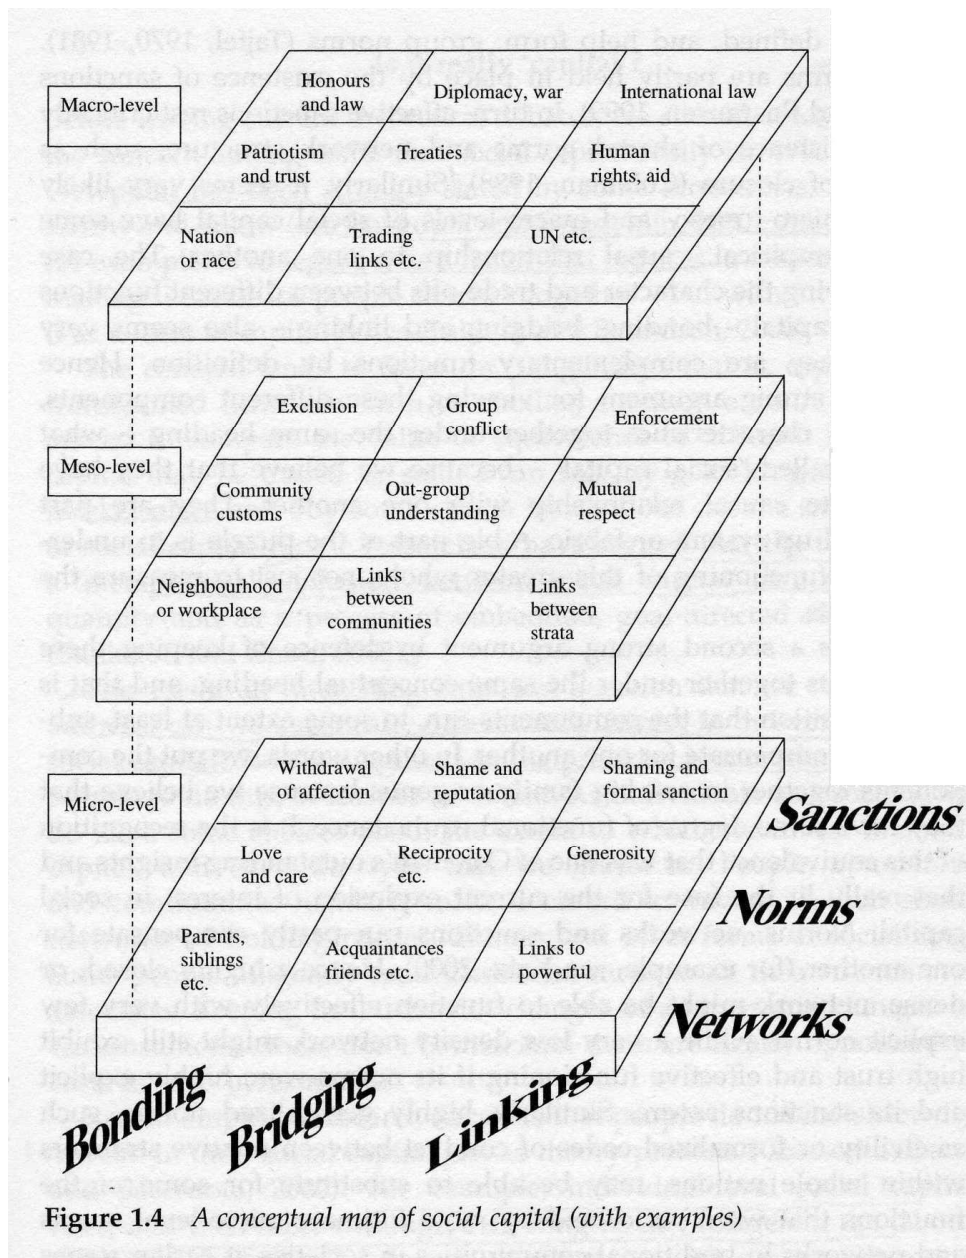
Macro-level

Honours and law

Diplomacy, war

International law

Patriotism and trust

Treaties

Human rights, aid

Nation or race

Trading links etc.

UN etc.

Exclusion

Group conflict

Enforcement

Meso-level

Community customs

Out-group understanding

Mutual respect

Neighborhood or workplace

Links between communities

Links between strata

Micro-level

Withdrawal of affection

Shame and reputation

Shaming and formal sanction

Sanctions

Love and care

Reciprocity etc.

Generosity

Norms

Parents, siblings etc.

Acquaintances friends etc.

Links to powerful

Networks

Bonding

Bridging

Linking

**Figure 1.4** *A conceptual map of social capital (with examples)*